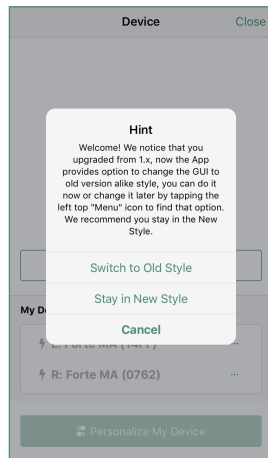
Device

Close

Hint

Welcome! We notice that you upgraded from 1.x, now the App provides option to change the GUI to old version alike style, you can do it now or change it later by tapping the left top "Menu" icon to find that option. We recommend you stay in the New Style.

Switch to Old Style

Stay in New Style

Cancel

My D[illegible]

L: Forte MA (14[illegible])

R: Forte MA (0762)

Personalize My Device